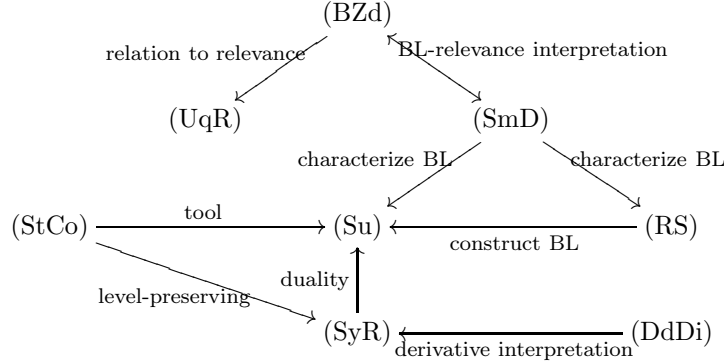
(BZd)

relation to relevance

BL-relevance interpretation

(UqR)

(SmD)

characterize BL

characterize BL

(StCo)

tool

(Su)

construct BL

(RS)

duality

level-preserving

(SyR)

derivative interpretation

(DdDi)